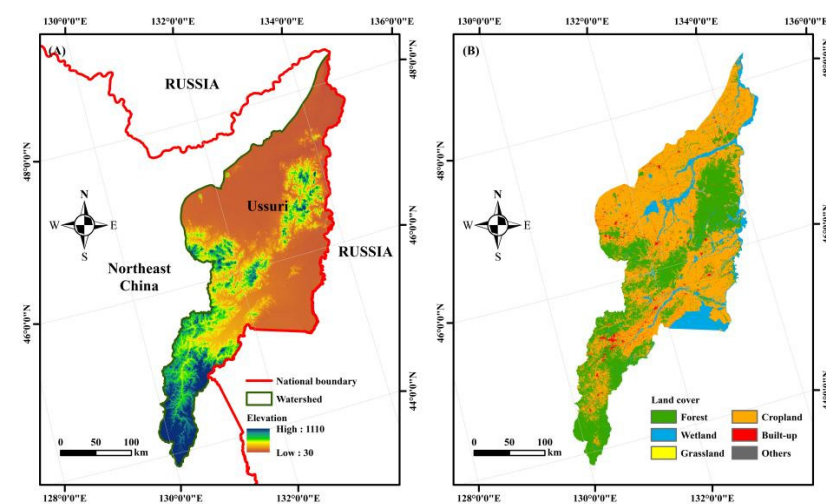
130°0'0"E
132°0'0"E
134°0'0"E
136°0'0"E
(A)
RUSSIA
48°0'0"N
48°0'0"N
N
W
E
S
Ussuri
46°0'0"N
RUSSIA
Northeast China
46°0'0"N
44°0'0"N
National boundary
Watershed
Elevation
High : 1110
Low : 30
0 50 100 km
128°0'0"E
130°0'0"E
132°0'0"E

130°0'0"E
132°0'0"E
134°0'0"E
136°0'0"E
(B)
48°0'0"N
N
W
E
S
46°0'0"N
Land cover
Forest
Cropland
Wetland
Built-up
Grassland
Others
0 50 100 km
128°0'0"E
130°0'0"E
132°0'0"E